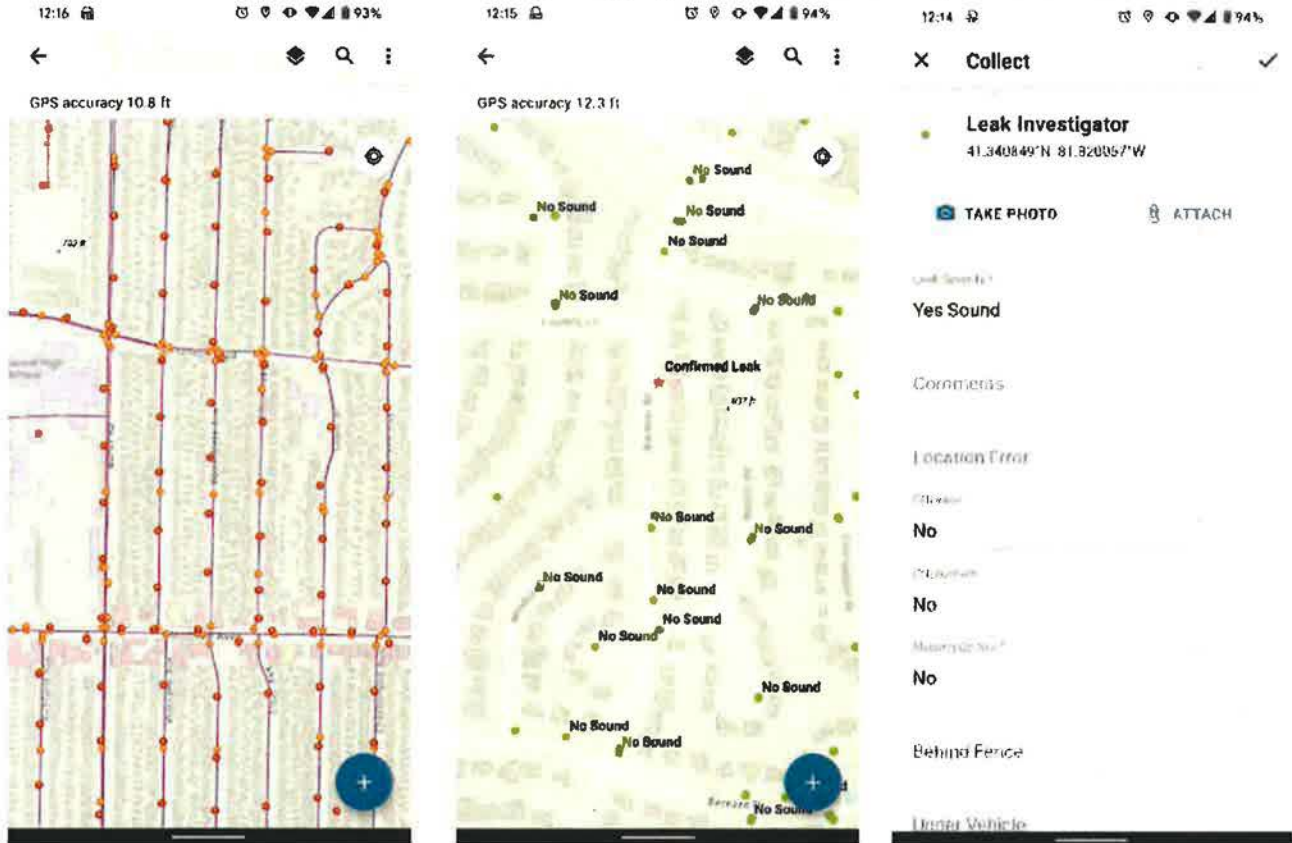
12:16

93%

GPS accuracy 10.8 ft

720 ft

+

12:15

94%

GPS accuracy 12.3 ft

No Sound

No Sound

No Sound

No Sound

No Sound

No Sound

Confirmed Leak

No Sound

No Sound

No Sound

No Sound

No Sound

No Sound

No Sound

No Sound

No Sound

No Sound

+

12:14

94%

Collect

Leak Investigator

41.340849°N 81.820957°W

TAKE PHOTO

ATTACH

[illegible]

Yes Sound

Comments

Location Error

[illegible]

No

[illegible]

No

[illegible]

No

Behind Fence

Under Vehicle